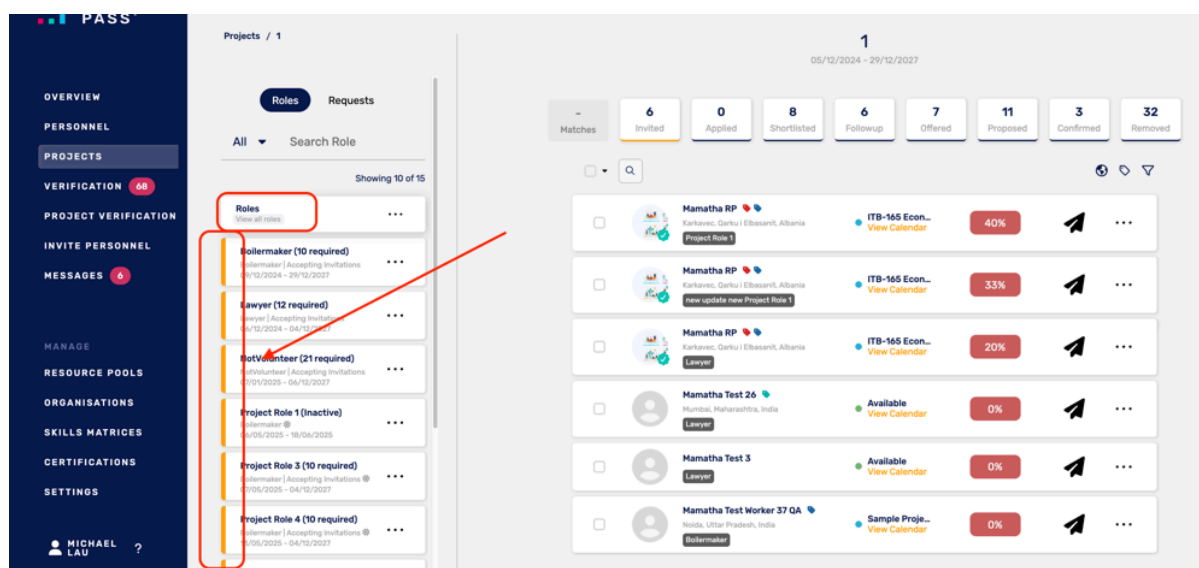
PASS

OVERVIEW
PERSONNEL
PROJECTS
VERIFICATION 68
PROJECT VERIFICATION
INVITE PERSONNEL
MESSAGES 6

MANAGE
RESOURCE POOLS
ORGANISATIONS
SKILLS MATRICES
CERTIFICATIONS
SETTINGS

MICHAEL LAU ?

Projects / 1

Roles Requests

All Search Role

Showing 10 of 15

Roles
View all roles

Boilermaker (10 required)
Boilermaker | Accepting Invitations
09/12/2024 - 29/12/2027

Lawyer (12 required)
Lawyer | Accepting Invitations
06/12/2024 - 04/12/2027

NotVolunteer (21 required)
NotVolunteer | Accepting Invitations
07/01/2025 - 06/12/2027

Project Role 1 (Inactive)
Boilermaker
05/05/2025 - 18/06/2025

Project Role 3 (10 required)
Boilermaker | Accepting Invitations
07/05/2025 - 04/12/2027

Project Role 4 (10 required)
Boilermaker | Accepting Invitations
05/05/2025 - 04/12/2027

1
05/12/2024 - 29/12/2027

| - Matches | 6 Invited | 0 Applied | 8 Shortlisted | 6 Followup | 7 Offered | 11 Proposed | 3 Confirmed | 32 Removed |
|---|---|---|---|---|---|---|---|---|

Mamatha RP
Karkavec, Qarku i Elbasanit, Albania
Project Role 1
ITB-165 Econ...
View Calendar
40%

Mamatha RP
Karkavec, Qarku i Elbasanit, Albania
new update new Project Role 1
ITB-165 Econ...
View Calendar
33%

Mamatha RP
Karkavec, Qarku i Elbasanit, Albania
Lawyer
ITB-165 Econ...
View Calendar
20%

Mamatha Test 26
Mumbai, Maharashtra, India
Lawyer
Available
View Calendar
0%

Mamatha Test 3
Lawyer
Available
View Calendar
0%

Mamatha Test Worker 37 QA
Noida, Uttar Pradesh, India
Boilermaker
Sample Proje...
View Calendar
0%